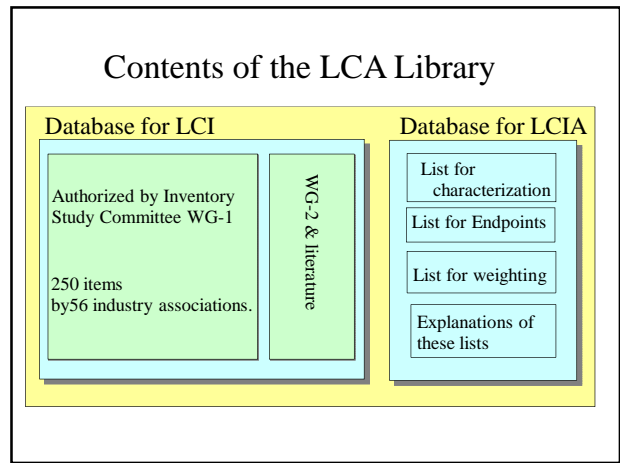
Contents of the LCA Library

Database for LCI

Authorized by Inventory Study Committee WG-1

250 items by56 industry associations.

WG-2 & literature

Database for LCIA

List for characterization

List for Endpoints

List for weighting

Explanations of these lists